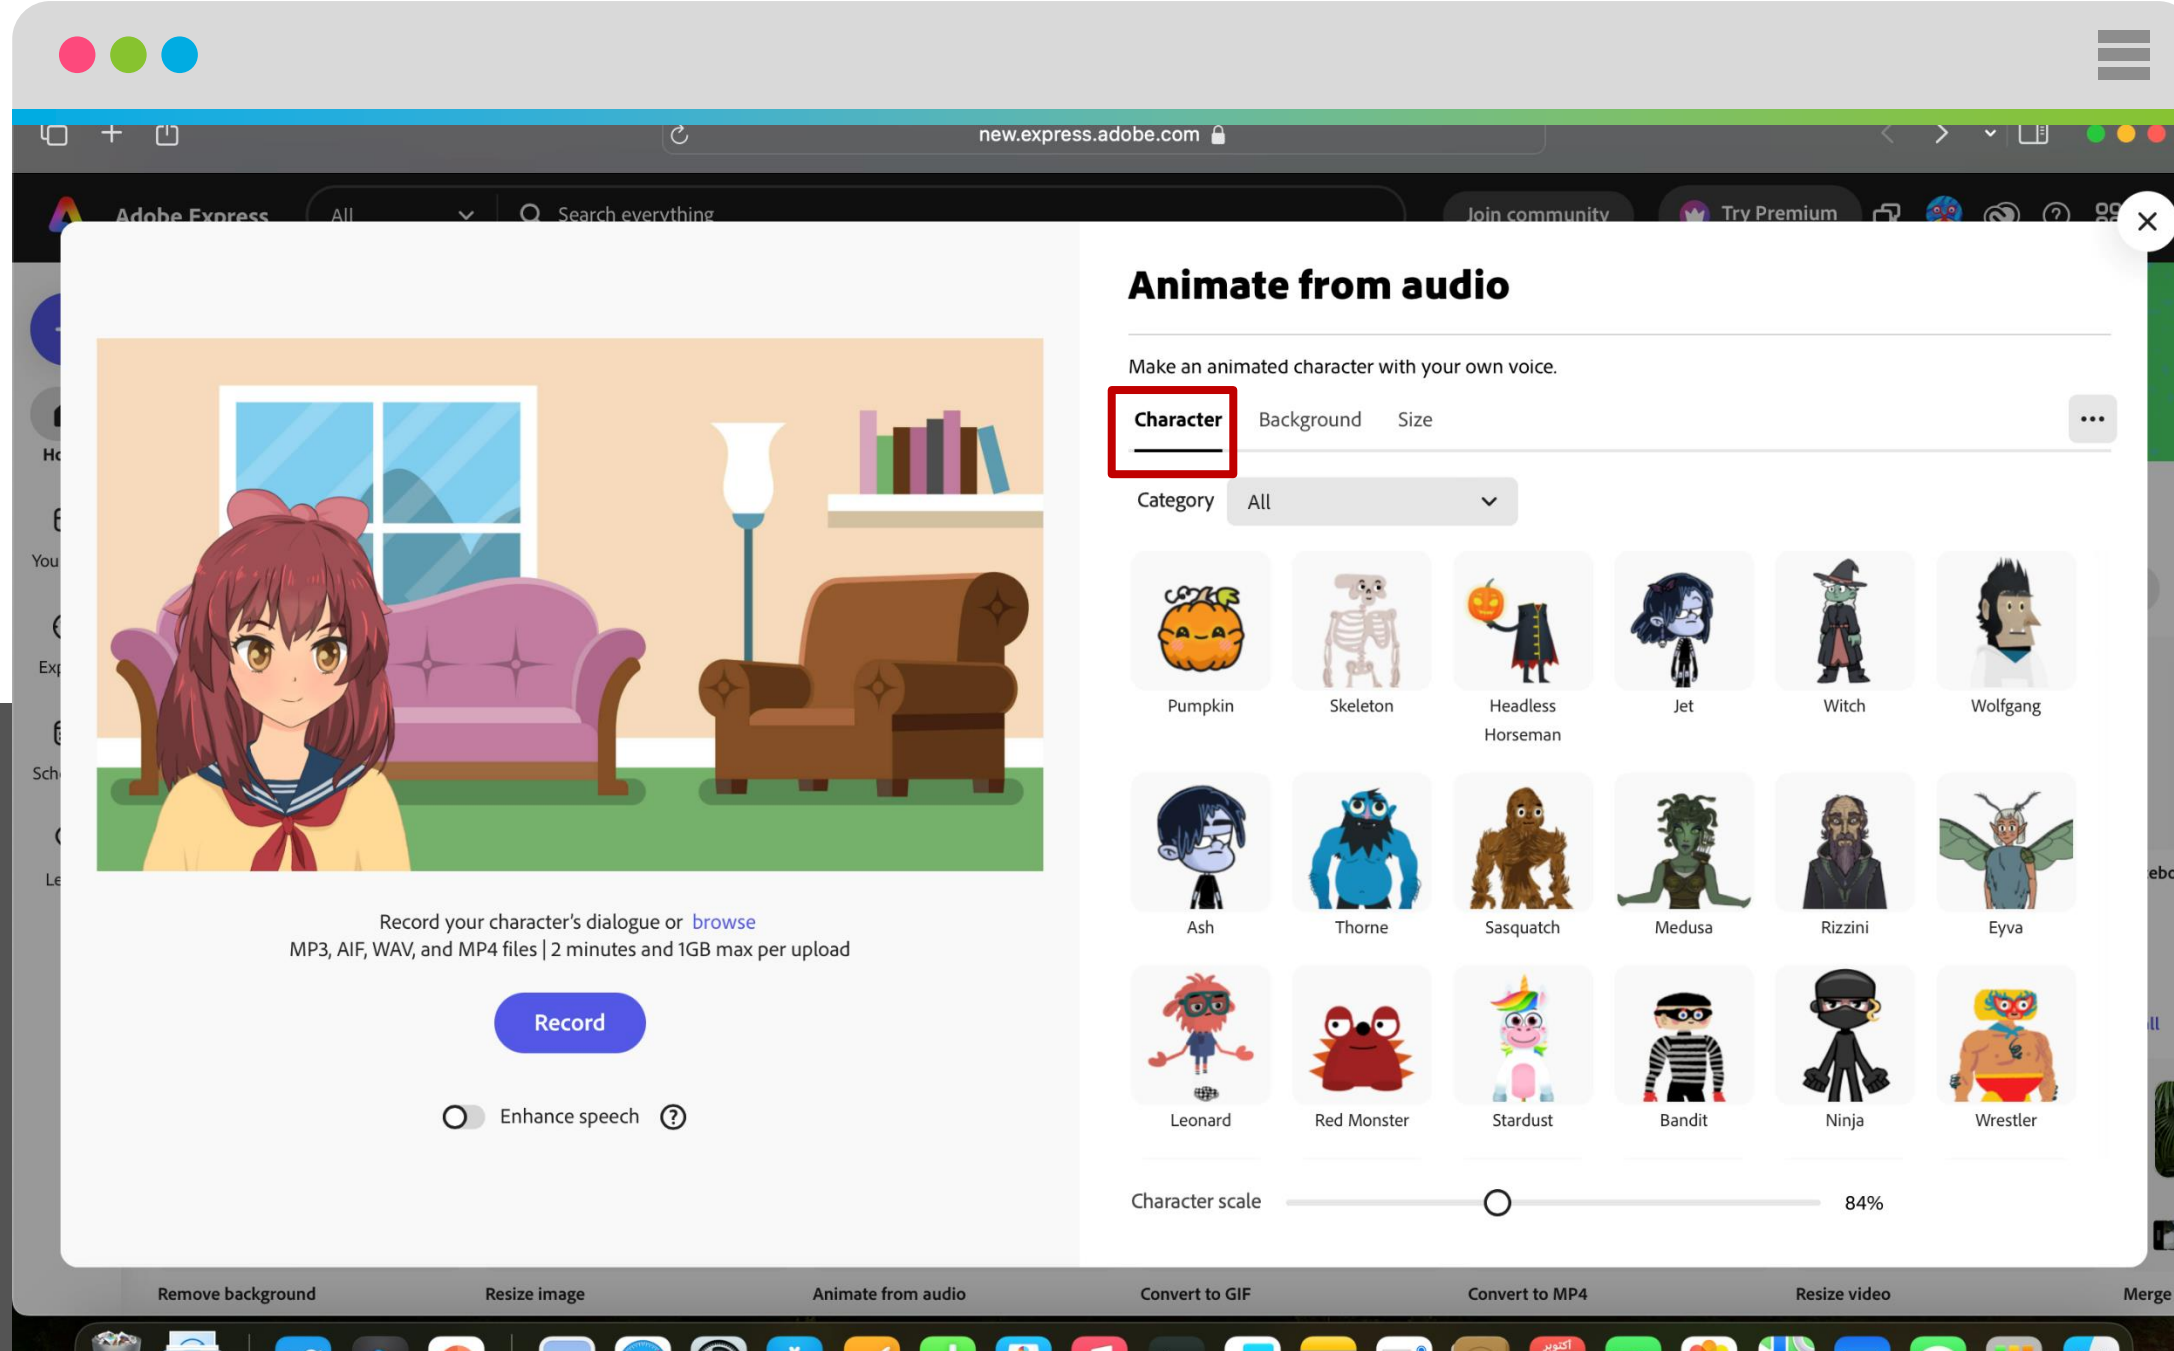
new.express.adobe.com

Adobe Express All Search everything Join community Try Premium

Ho
You
Exp
Sch
Le

Animate from audio

Make an animated character with your own voice.

Character Background Size

Category All

Pumpkin
Skeleton
Headless Horseman
Jet
Witch
Wolfgang
Ash
Thorne
Sasquatch
Medusa
Rizzini
Eyva
Leonard
Red Monster
Stardust
Bandit
Ninja
Wrestler

Character scale 84%

Record your character's dialogue or browse
MP3, AIF, WAV, and MP4 files | 2 minutes and 1GB max per upload

Record

Enhance speech

Remove background Resize image Animate from audio Convert to GIF Convert to MP4 Resize video Merge